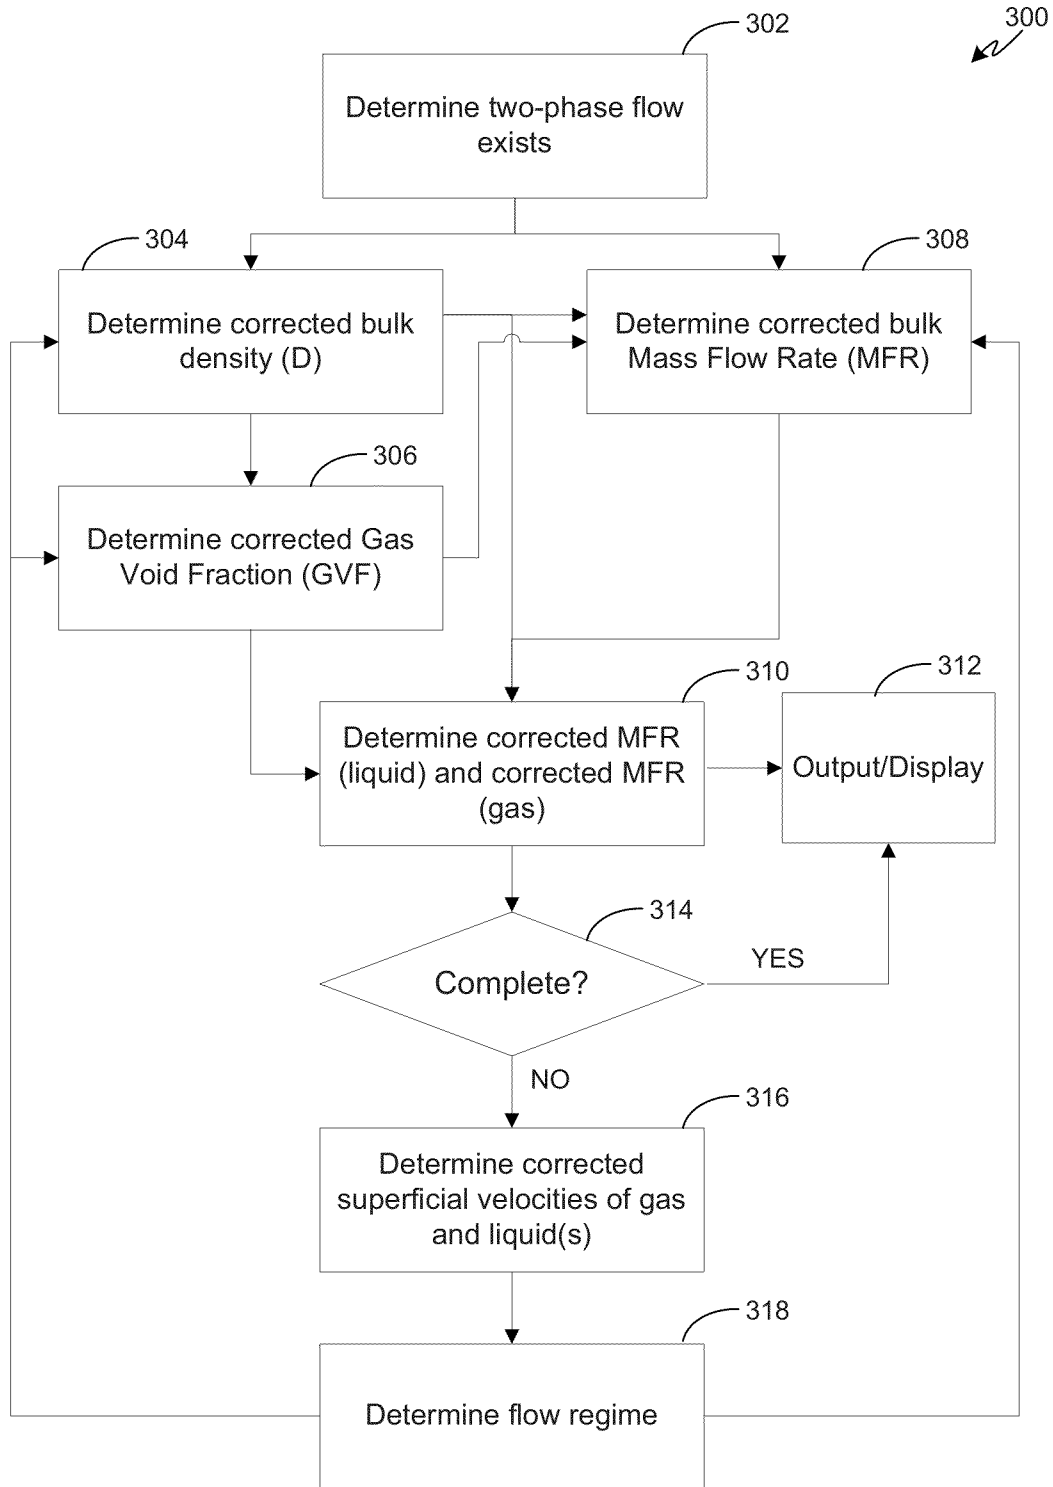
300

302

Determine two-phase flow exists

304

Determine corrected bulk density (D)

308

Determine corrected bulk Mass Flow Rate (MFR)

306

Determine corrected Gas Void Fraction (GVF)

310

Determine corrected MFR (liquid) and corrected MFR (gas)

312

Output/Display

314

Complete?

YES

NO

316

Determine corrected superficial velocities of gas and liquid(s)

318

Determine flow regime